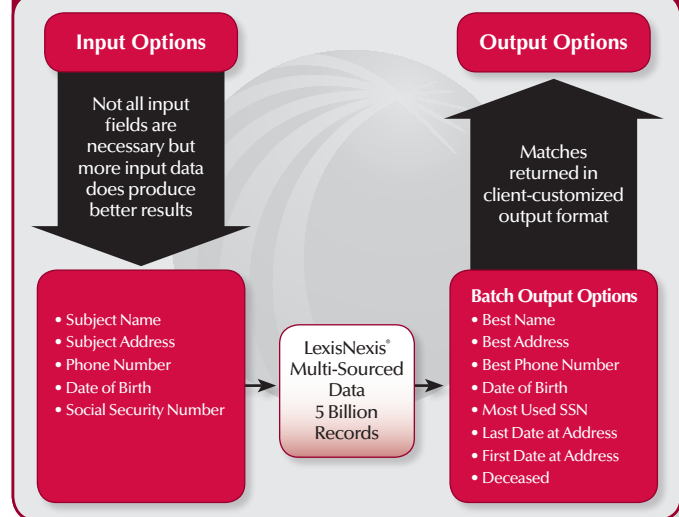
Input Options

Not all input fields are necessary but more input data does produce better results

• Subject Name
• Subject Address
• Phone Number
• Date of Birth
• Social Security Number

LexisNexis® Multi-Sourced Data 5 Billion Records

Output Options

Matches returned in client-customized output format

Batch Output Options
• Best Name
• Best Address
• Best Phone Number
• Date of Birth
• Most Used SSN
• Last Date at Address
• First Date at Address
• Deceased